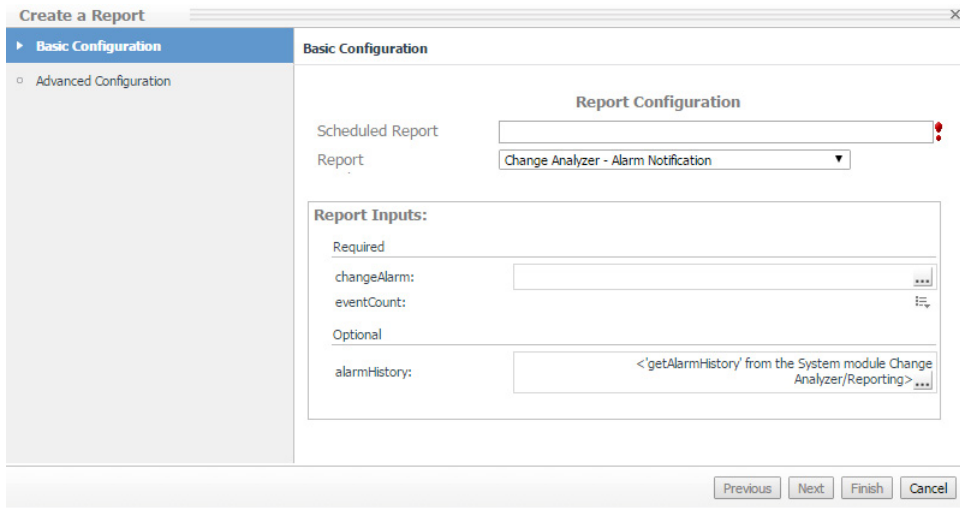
Create a Report

Basic Configuration

Advanced Configuration

Basic Configuration

Report Configuration

Scheduled Report

Report

Change Analyzer - Alarm Notification

Report Inputs:

Required

changeAlarm:

eventCount:

Optional

alarmHistory:

<'getAlarmHistory' from the System module Change Analyzer/Reporting>

Previous

Next

Finish

Cancel